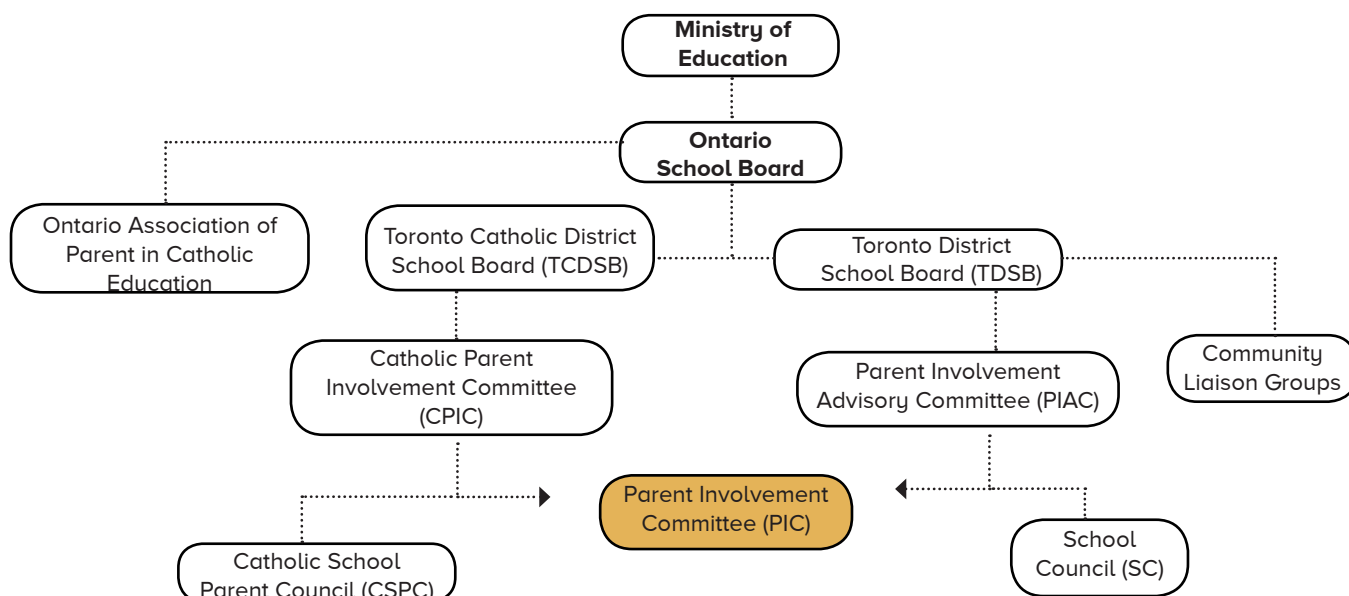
Ministry of Education

Ontario School Board

Ontario Association of Parent in Catholic Education

Toronto Catholic District School Board (TCDSB)

Toronto District School Board (TDSB)

Community Liaison Groups

Catholic Parent Involvement Committee (CPIC)

Parent Involvement Advisory Committee (PIAC)

Parent Involvement Committee (PIC)

Catholic School Parent Council (CSPC)

School Council (SC)